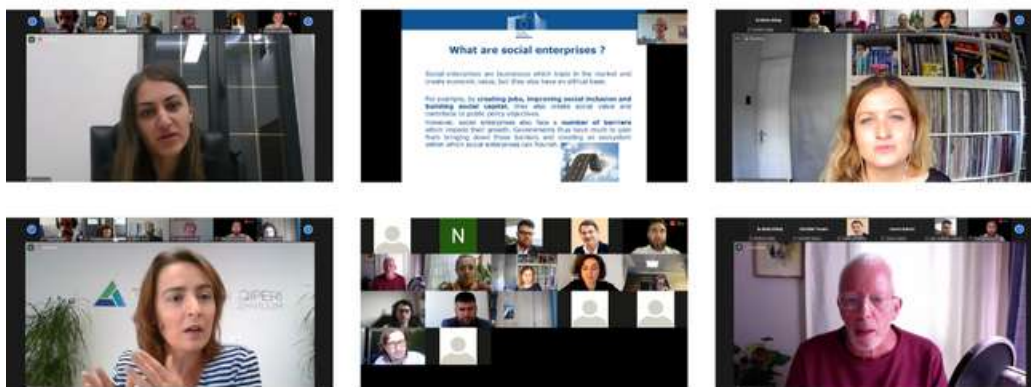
What are social enterprises ?

Social enterprises are businesses which trade in the market and create economic value, but they also have an ethical base.

For example, by creating jobs, improving social inclusion and building social capital, they also create social value and contribute to public policy objectives.

However, social enterprises also face a number of barriers which impede their growth. Governments thus have much to gain from bringing down these barriers and creating an ecosystem within which social enterprises can flourish.

N

QIPERI